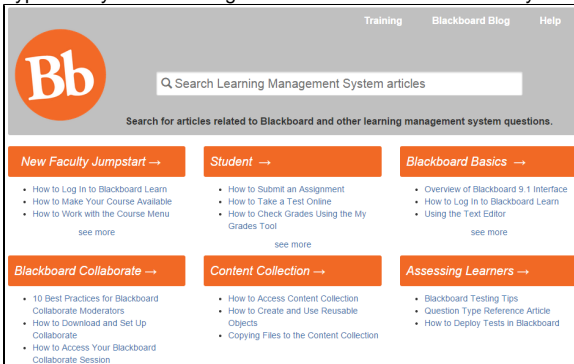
Training Blackboard Blog Help

Bb

Search Learning Management System articles

Search for articles related to Blackboard and other learning management system questions.

New Faculty Jumpstart →

- How to Log In to Blackboard Learn
- How to Make Your Course Available
- How to Work with the Course Menu

see more

Student →

- How to Submit an Assignment
- How to Take a Test Online
- How to Check Grades Using the My Grades Tool

see more

Blackboard Basics →

- Overview of Blackboard 9.1 Interface
- How to Log In to Blackboard Learn
- Using the Text Editor

see more

Blackboard Collaborate →

- 10 Best Practices for Blackboard Collaborate Moderators
- How to Download and Set Up Collaborate
- How to Access Your Blackboard Collaborate Session

Content Collection →

- How to Access Content Collection
- How to Create and Use Reusable Objects
- Copying Files to the Content Collection

Assessing Learners →

- Blackboard Testing Tips
- Question Type Reference Article
- How to Deploy Tests in Blackboard